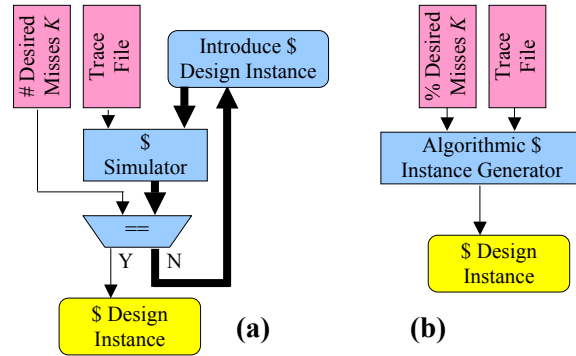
# Desired Misses $K$

Trace File

Introduce \$ Design Instance

\$ Simulator

==

Y

N

\$ Design Instance

(a)

% Desired Misses $K$

Trace File

Algorithmic \$ Instance Generator

\$ Design Instance

(b)